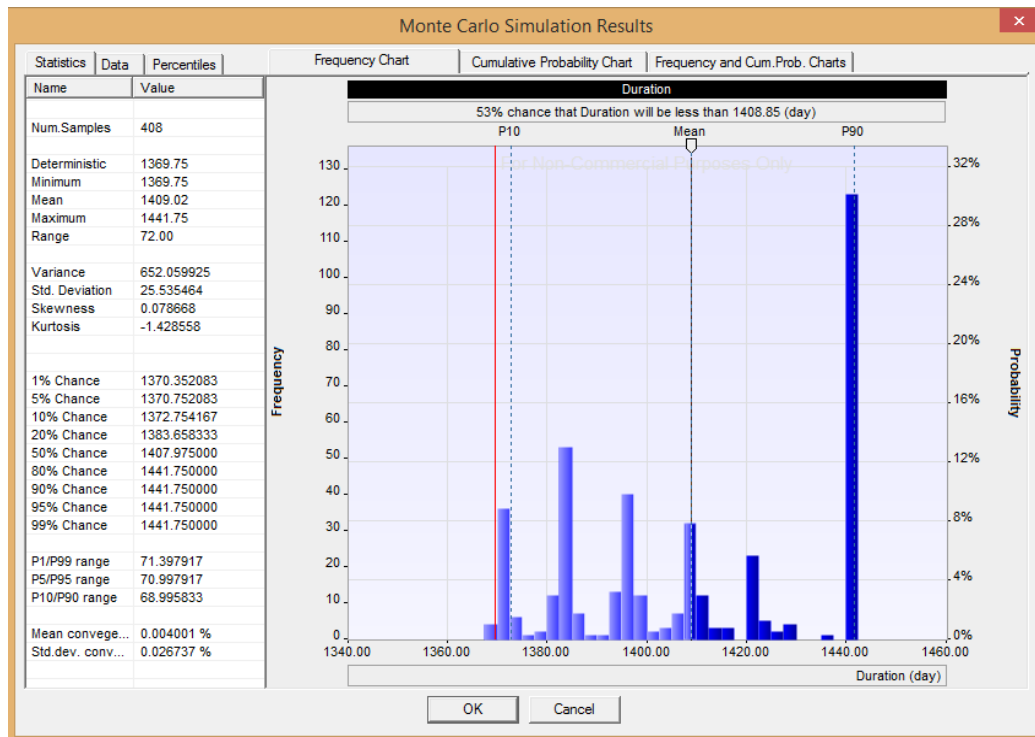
Monte Carlo Simulation Results

Statistics | Data | Percentiles

| Name | Value |
|---|---|
| Num.Samples | 408 |
| Deterministic | 1369.75 |
| Minimum | 1369.75 |
| Mean | 1409.02 |
| Maximum | 1441.75 |
| Range | 72.00 |
| Variance | 652.059925 |
| Std. Deviation | 25.535464 |
| Skewness | 0.078668 |
| Kurtosis | -1.428558 |
| 1% Chance | 1370.352083 |
| 5% Chance | 1370.752083 |
| 10% Chance | 1372.754167 |
| 20% Chance | 1383.658333 |
| 50% Chance | 1407.975000 |
| 80% Chance | 1441.750000 |
| 90% Chance | 1441.750000 |
| 95% Chance | 1441.750000 |
| 99% Chance | 1441.750000 |
| P1/P99 range | 71.397917 |
| P5/P95 range | 70.997917 |
| P10/P90 range | 68.995833 |
| Mean convege... | 0.004001 % |
| Std.dev. conv... | 0.026737 % |

Frequency Chart | Cumulative Probability Chart | Frequency and Cum.Prob. Charts

Duration

53% chance that Duration will be less than 1408.85 (day)

P10 Mean P90

For Non-Commercial Purposes Only

Frequency

130 120 110 100 90 80 70 60 50 40 30 20 10 0

Probability

32% 28% 24% 20% 16% 12% 8% 4% 0%

1340.00 1360.00 1380.00 1400.00 1420.00 1440.00 1460.00

Duration (day)

OK Cancel